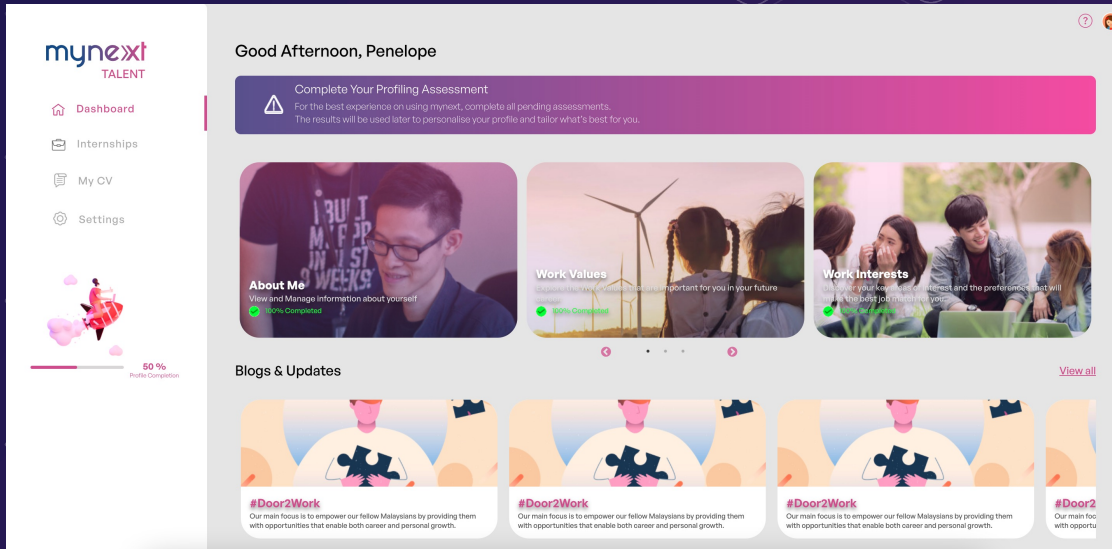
mynext
TALENT

Dashboard

Internships

My CV

Settings

50 %
Profile Completion

?

Good Afternoon, Penelope

Complete Your Profiling Assessment
For the best experience on using mynext, complete all pending assessments.
The results will be used later to personalise your profile and tailor what's best for you.

About Me
View and Manage information about yourself
100% Completed

Work Values
Explore the Work Values that are important for you in your future career
100% Completed

Work Interests
Discover your key areas of interest and the preferences that will make the best job match for you
100% Completed

Blogs & Updates

View all

#Door2Work
Our main focus is to empower our fellow Malaysians by providing them with opportunities that enable both career and personal growth.

#Door2Work
Our main focus is to empower our fellow Malaysians by providing them with opportunities that enable both career and personal growth.

#Door2Work
Our main focus is to empower our fellow Malaysians by providing them with opportunities that enable both career and personal growth.

#Door2
Our main fo with opportu